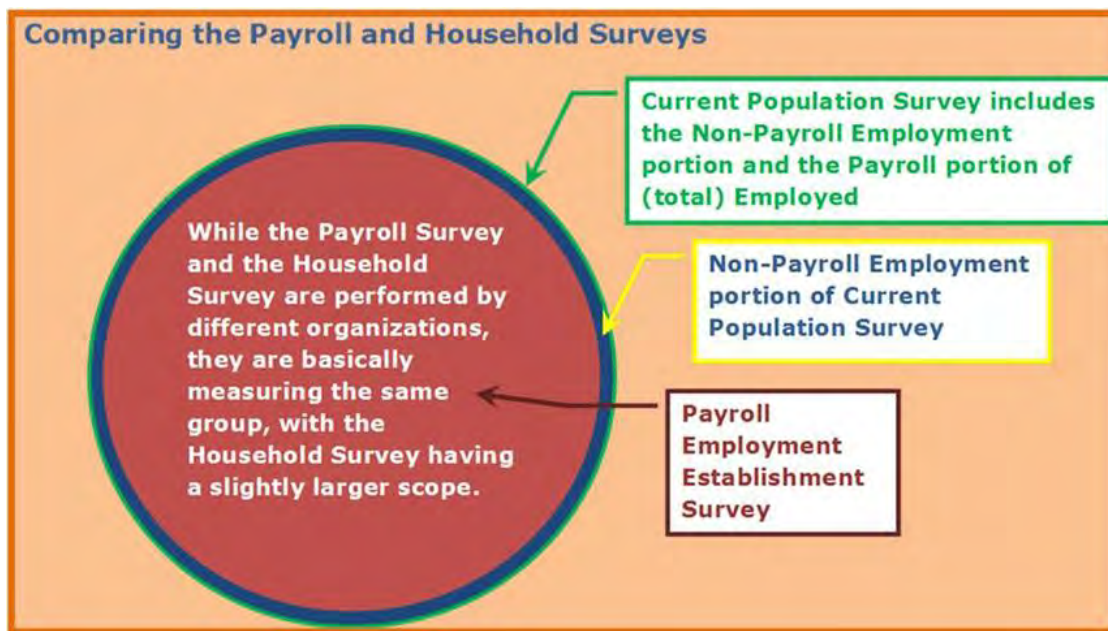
Comparing the Payroll and Household Surveys

Current Population Survey includes the Non-Payroll Employment portion and the Payroll portion of (total) Employed

While the Payroll Survey and the Household Survey are performed by different organizations, they are basically measuring the same group, with the Household Survey having a slightly larger scope.

Non-Payroll Employment portion of Current Population Survey

Payroll Employment Establishment Survey